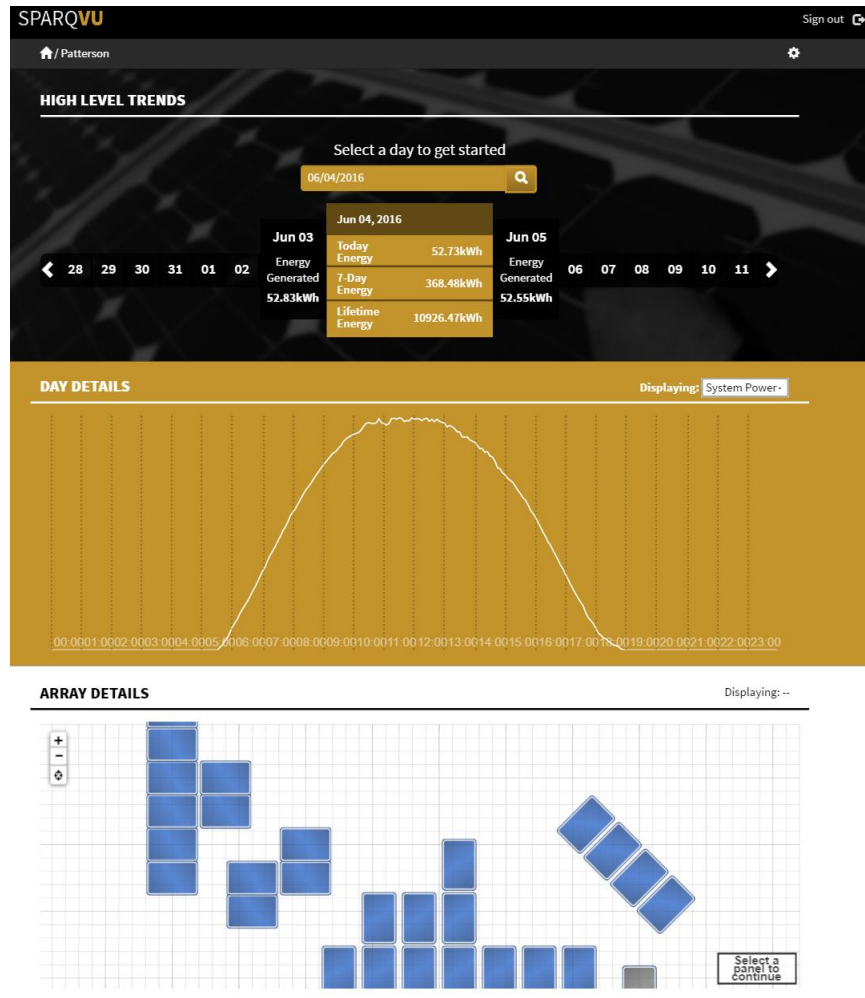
SPARQVU

Sign out

/ Patterson

HIGH LEVEL TRENDS

Select a day to get started

06/04/2016

28 29 30 31 01 02

Jun 03
Energy Generated
52.83kWh

Jun 04, 2016

| | |
|---|---|
| Today Energy | 52.73kWh |
| 7-Day Energy | 368.48kWh |
| Lifetime Energy | 10926.47kWh |

Jun 05
Energy Generated
52.55kWh

06 07 08 09 10 11

DAY DETAILS

Displaying: System Power

00:00 01:00 02:00 03:00 04:00 05:00 06:00 07:00 08:00 09:00 10:00 11:00 12:00 13:00 14:00 15:00 16:00 17:00 18:00 19:00 20:00 21:00 22:00 23:00

ARRAY DETAILS

Displaying: --

+
-

Select a panel to continue